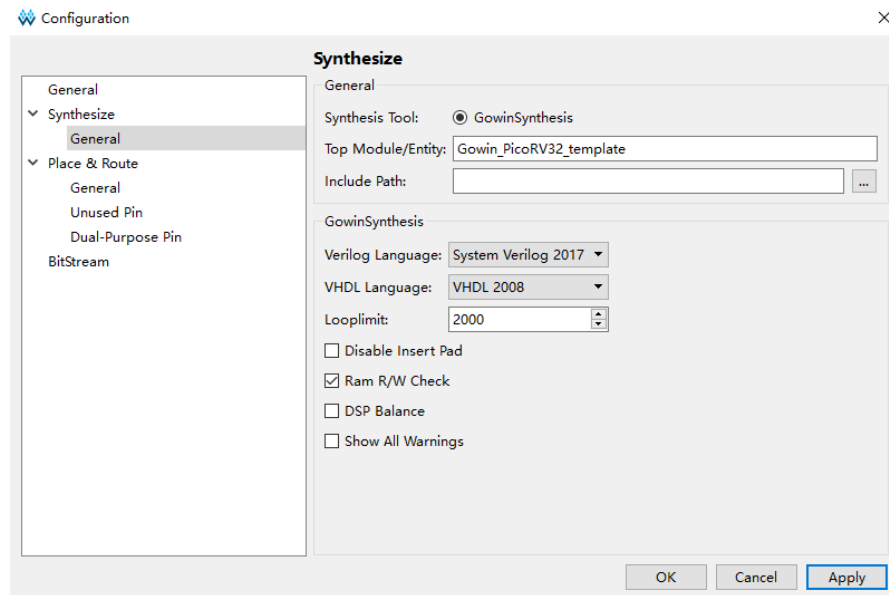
Configuration

General
Synthesize
General
Place & Route
General
Unused Pin
Dual-Purpose Pin
BitStream

Synthesize

General

Synthesis Tool: GowinSynthesis

Top Module/Entity: Gowin_PicoRV32_template

Include Path:

...

GowinSynthesis

Verilog Language: System Verilog 2017

VHDL Language: VHDL 2008

Looplimit: 2000

Disable Insert Pad

Ram R/W Check

DSP Balance

Show All Warnings

OK Cancel Apply